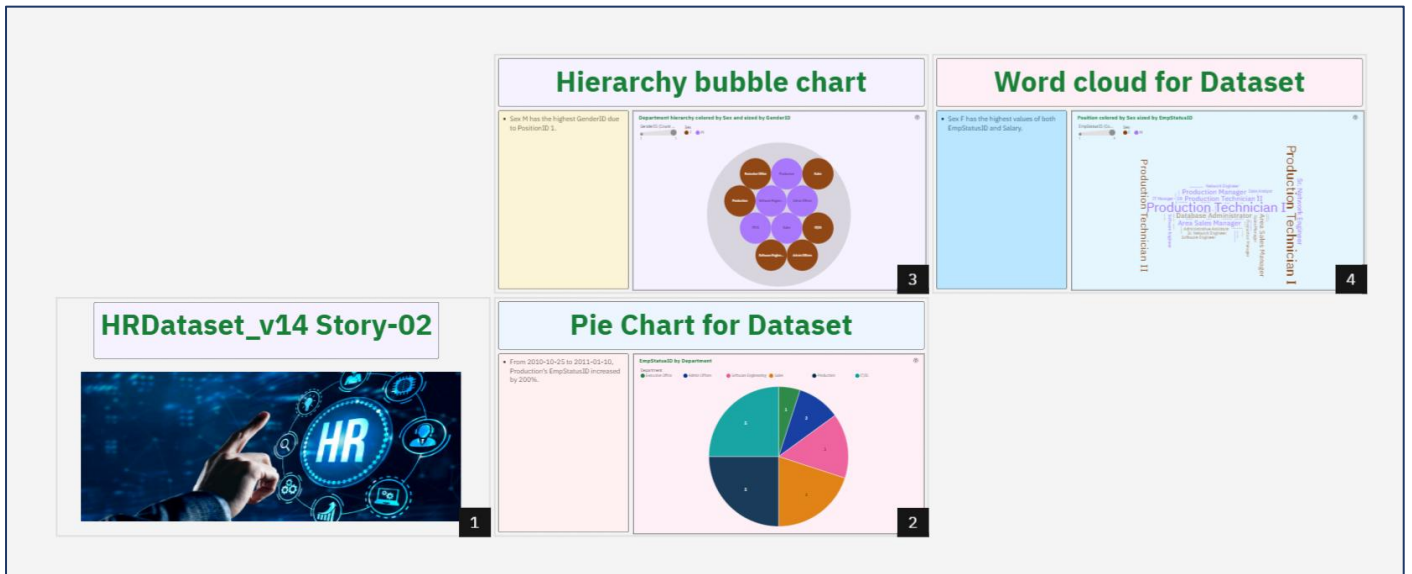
Hierarchy bubble chart

• Sex M has the highest GenderID due to PositionID 1.

Department hierarchy colored by Sex and sized by GenderID

3

Word cloud for Dataset

• Sex F has the highest values of both EmpStatusID and Salary.

Position colored by Sex sized by EmpStatusID

Production Technician I
Production Technician II
Production Technician I
Production Technician II
Production Manager
Database Administrator
Area Sales Manager

4

HRDataset_v14 Story-02

HR

1

Pie Chart for Dataset

• From 2010-10-25 to 2011-01-10, Production's EmpStatusID increased by 200%.

EmpStatusID by Department

Department
Executive Office
Admin Offices
Software Engineering
Sales
Production
IT/IS

2